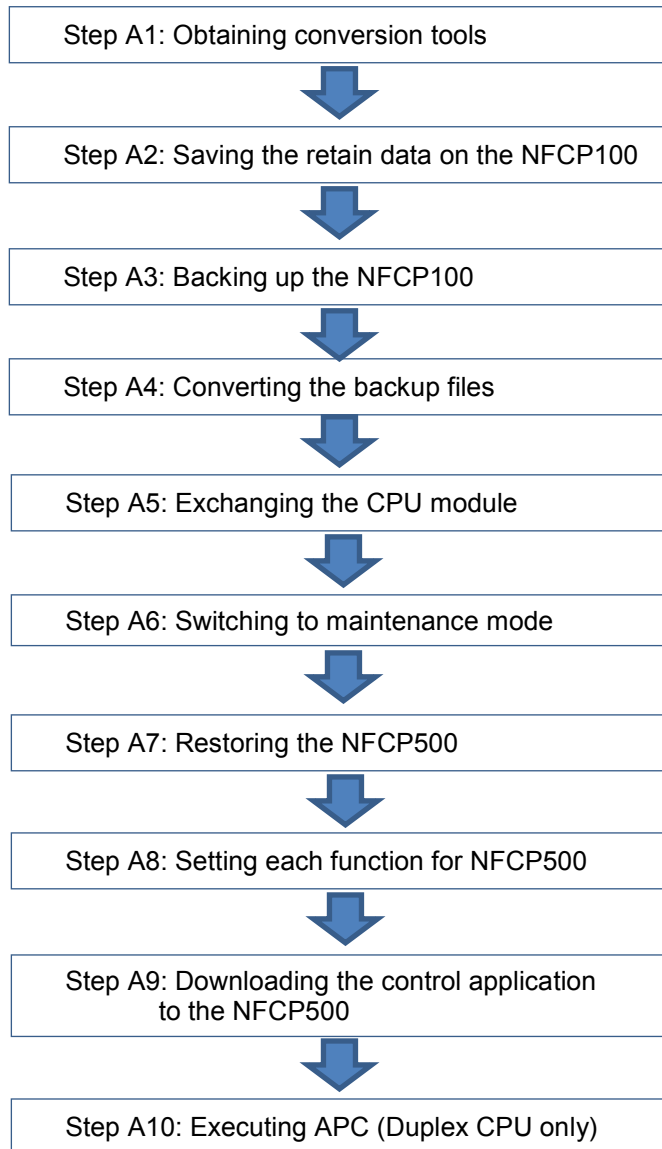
Step A1: Obtaining conversion tools

Step A2: Saving the retain data on the NFCP100

Step A3: Backing up the NFCP100

Step A4: Converting the backup files

Step A5: Exchanging the CPU module

Step A6: Switching to maintenance mode

Step A7: Restoring the NFCP500

Step A8: Setting each function for NFCP500

Step A9: Downloading the control application to the NFCP500

Step A10: Executing APC (Duplex CPU only)